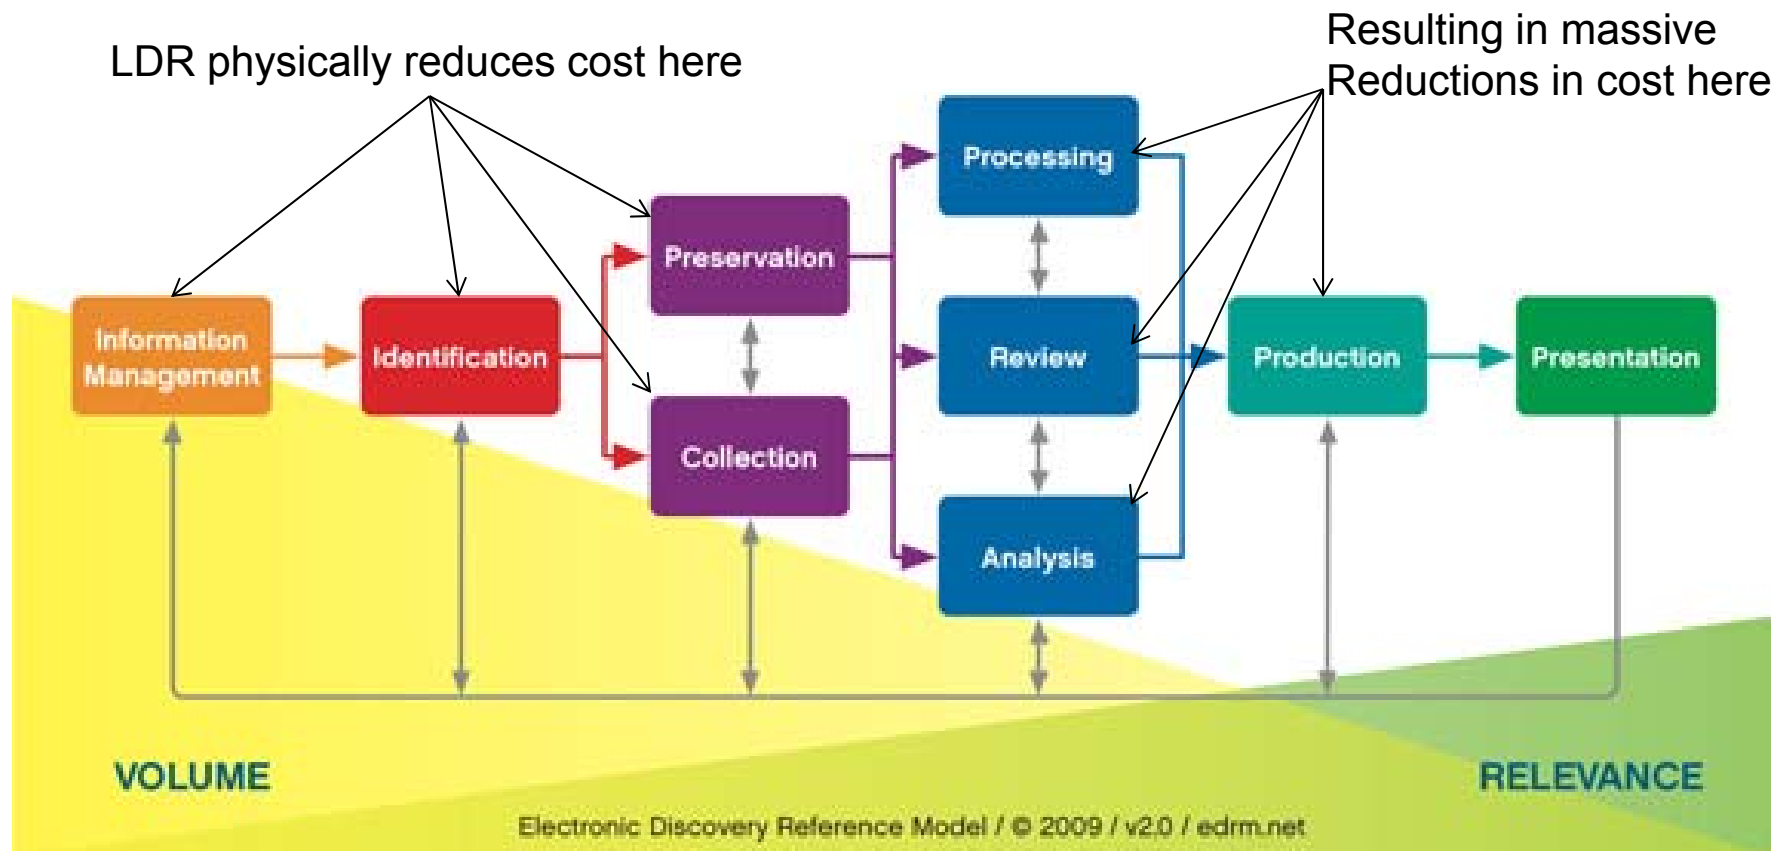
LDR physically reduces cost here

Resulting in massive
Reductions in cost here

Information Management

Identification

Preservation

Collection

Processing

Review

Analysis

Production

Presentation

VOLUME

RELEVANCE

Electronic Discovery Reference Model / © 2009 / v2.0 / edrm.net